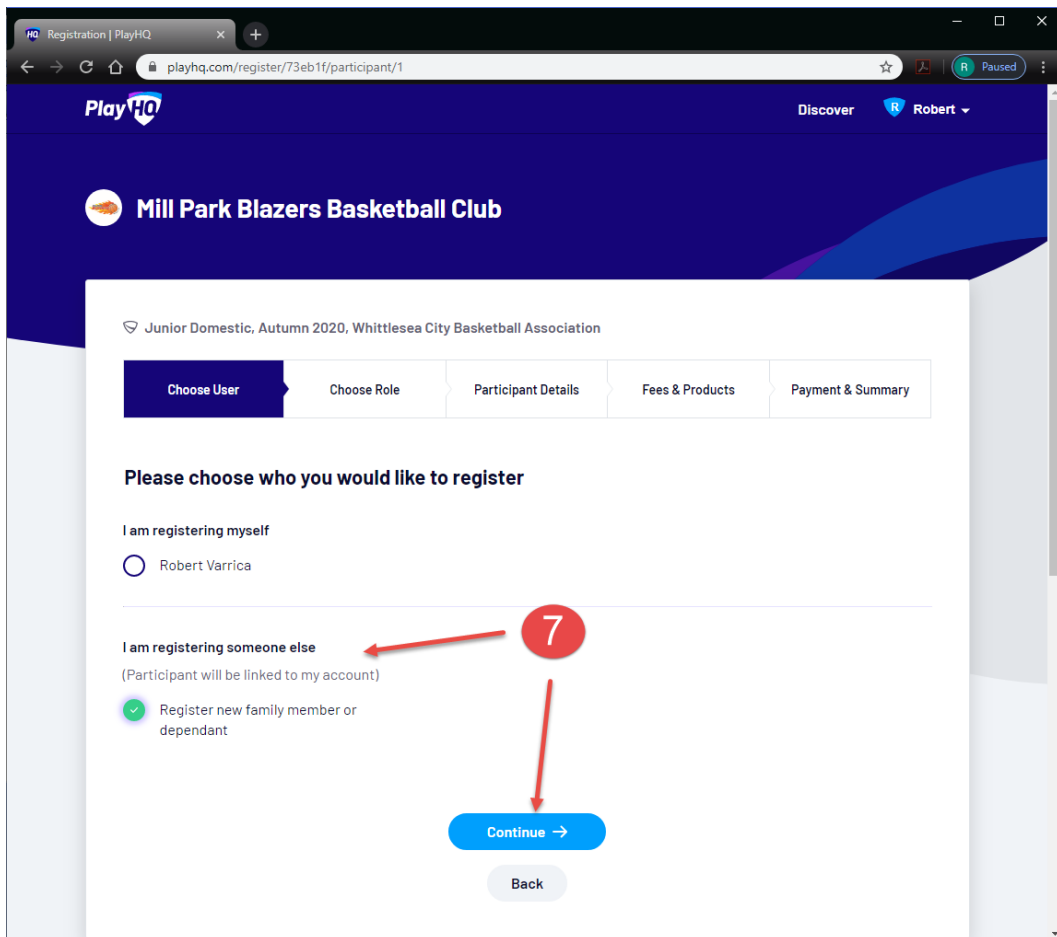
Registration | PlayHQ

playhq.com/register/73eb1f/participant/1

R Paused

PlayHQ

Discover

R Robert

Mill Park Blazers Basketball Club

Junior Domestic, Autumn 2020, Whittlesea City Basketball Association

Choose User

Choose Role

Participant Details

Fees & Products

Payment & Summary

Please choose who you would like to register

I am registering myself

Robert Varrica

I am registering someone else

(Participant will be linked to my account)

Register new family member or dependant

7

Continue →

Back